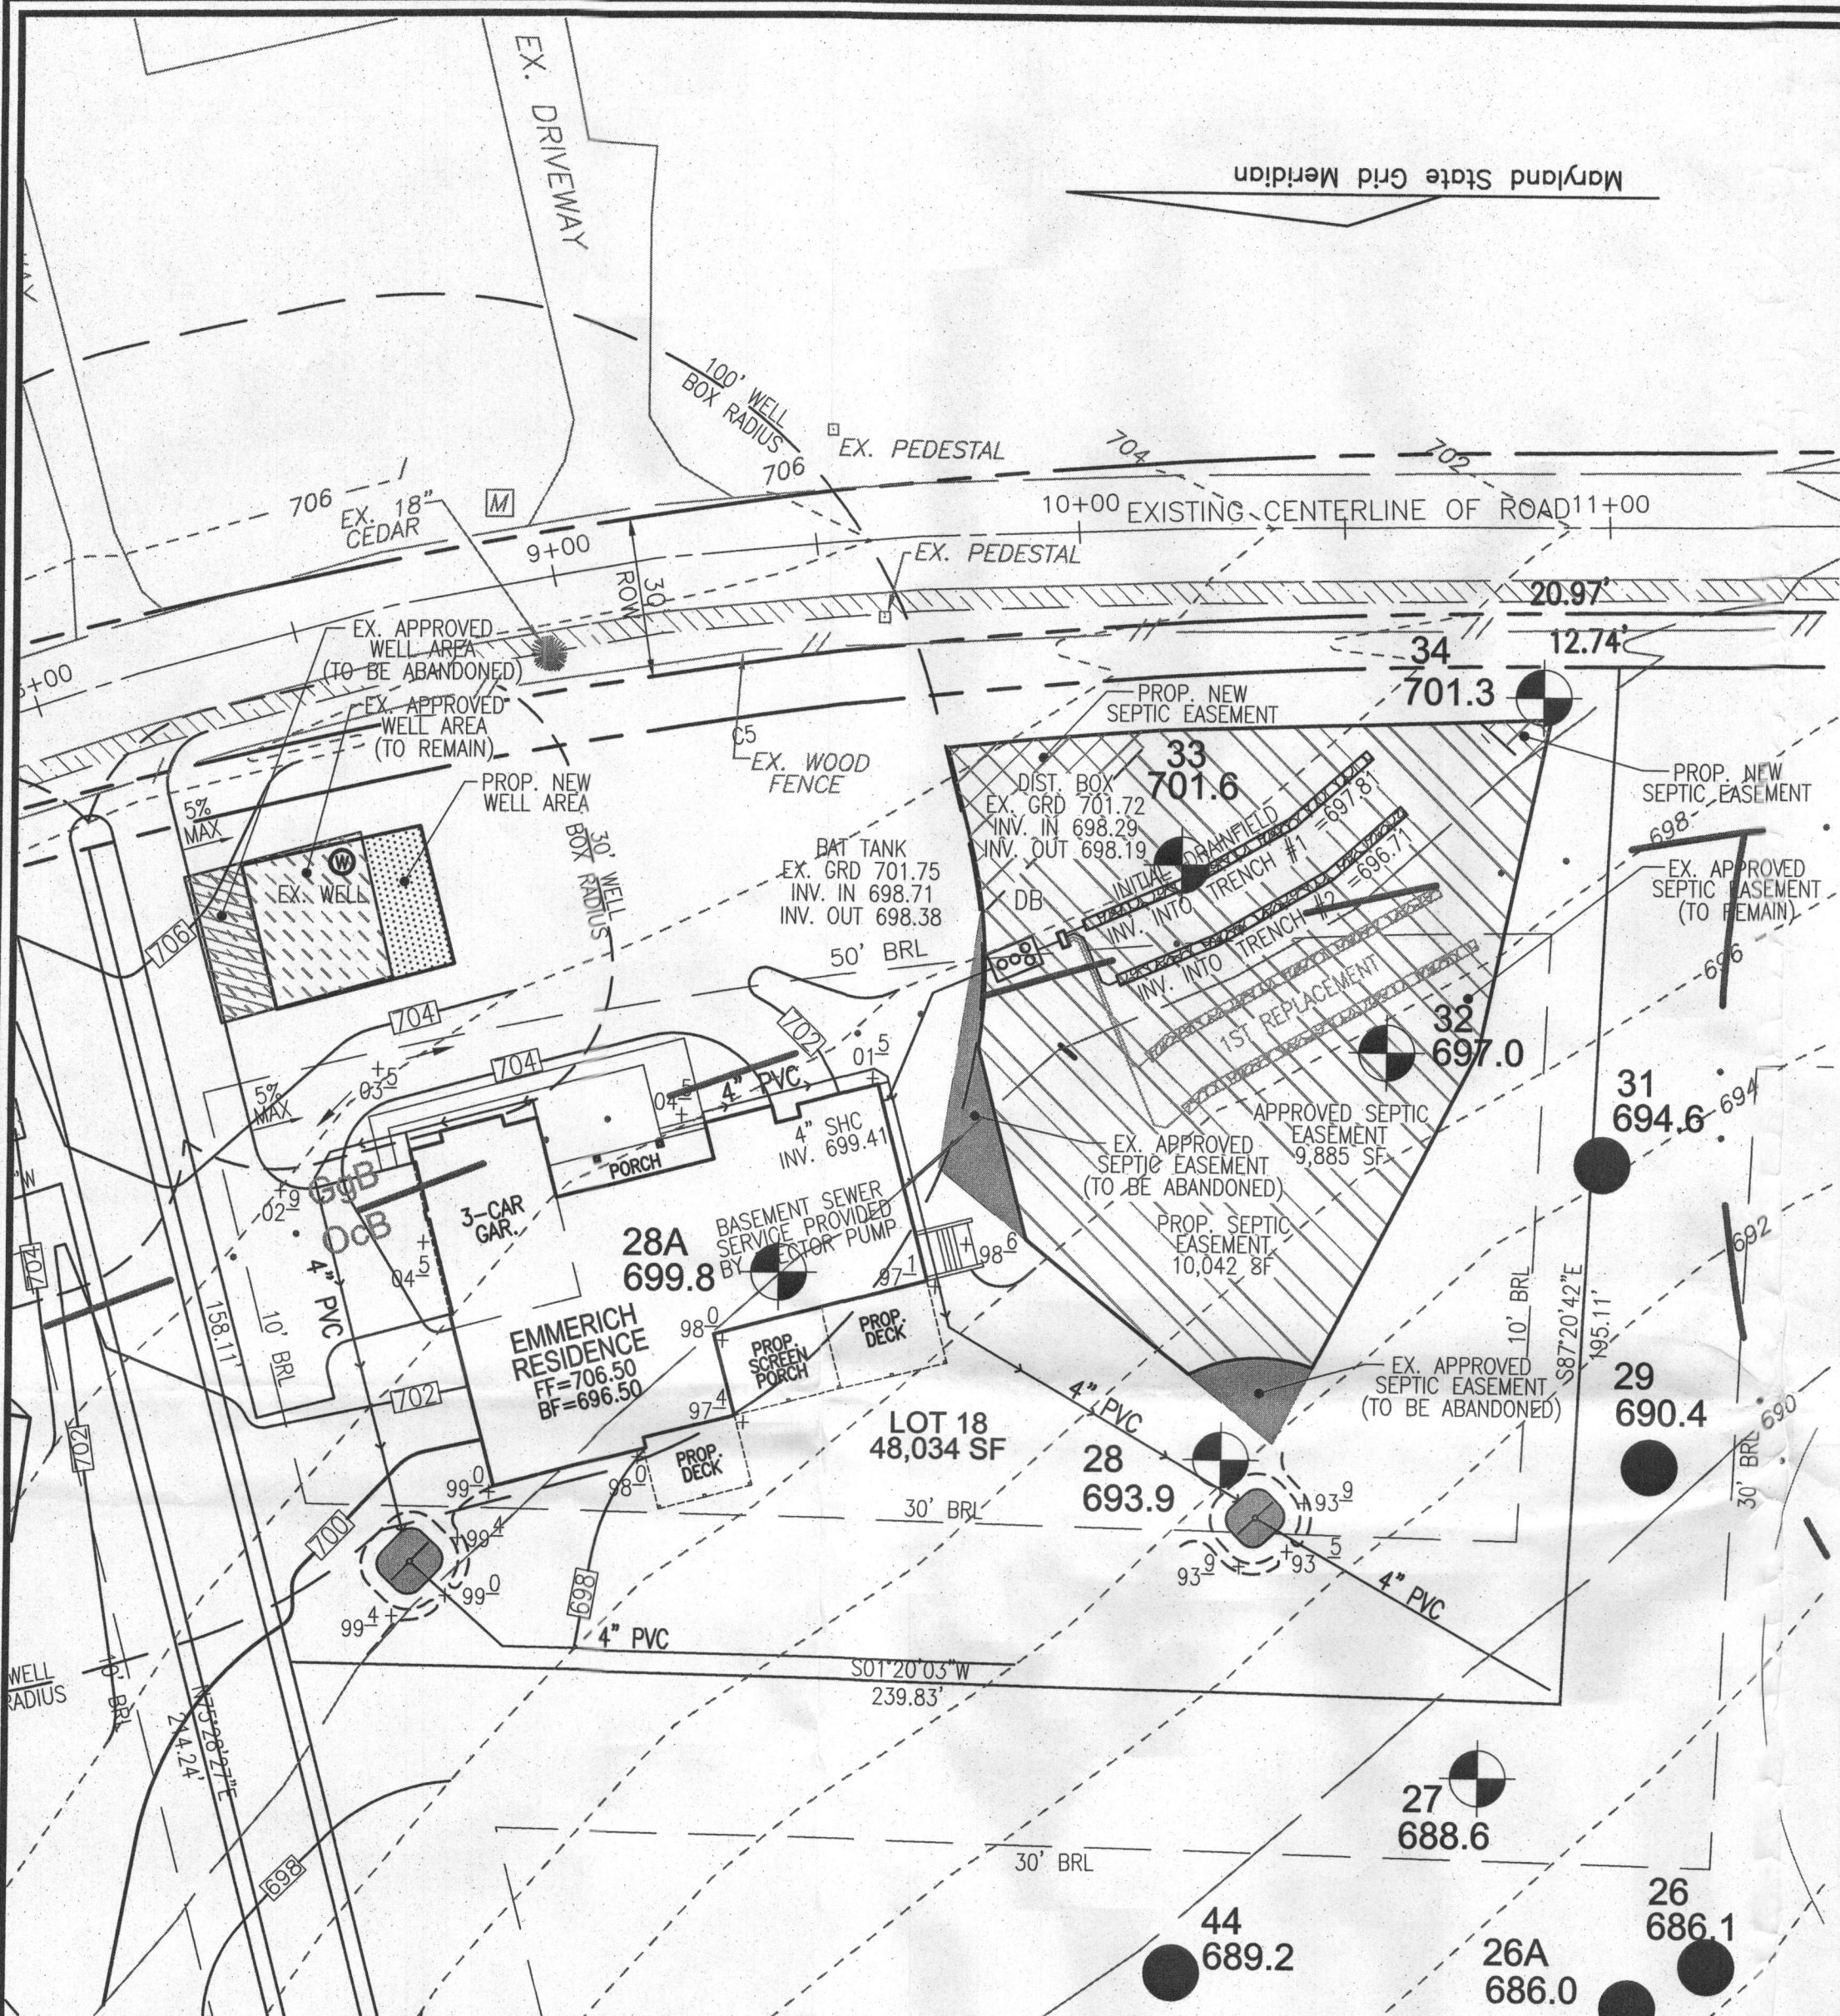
EX. DRIVEWAY

Maryland State Grid Meridian

100' WELL BOX RADIUS

EX. PEDESTAL

706

704

702

706

EX. 18" CEDAR

M

9+00

10+00 EXISTING CENTERLINE OF ROAD 11+00

30' ROW

EX. PEDESTAL

20.97'

12.74'

EX. APPROVED WELL AREA (TO BE ABANDONED)

EX. APPROVED WELL AREA (TO REMAIN)

8+00

C5

EX. WOOD FENCE

PROP. NEW SEPTIC EASEMENT

34
701.3

33
701.6

PROP. NEW SEPTIC EASEMENT

PROP. NEW WELL AREA

30' WELL BOX RADIUS

5% MAX

706

W

EX. WELL

DIST. BOX
EX. GRD 701.72
INV. IN 698.29
INV. OUT 698.19

INITIAL DRAINFIELD
INV. INTO TRENCH #1 =697.81
INV. INTO TRENCH #2 =696.71

1ST REPLACEMENT

698

EX. APPROVED SEPTIC EASEMENT (TO REMAIN)

696

BAT TANK
EX. GRD 701.75
INV. IN 698.71
INV. OUT 698.38

DB

50' BRL

704

702

01.5

704

03.5

04.5

4" PVC

32
697.0

31
694.6

694

5% MAX

PORCH

4" SHC
INV. 699.41

APPROVED SEPTIC EASEMENT 9,885 SF

EX. APPROVED SEPTIC EASEMENT (TO BE ABANDONED)

PROP. SEPTIC EASEMENT 10,042 SF

02.9

GgB

OcB

3-CAR GAR.

BASEMENT SEWER SERVICE PROVIDED BY EJECTOR PUMP

28A
699.8

97.1

98.6

692

4" PVC

04.5

707

158.11'

10' BRL

EMMERICH RESIDENCE
FF=706.50
BF=696.50

98.0

PROP. SCREEN PORCH

PROP. DECK

10' BRL

S87°20'42"E

195.11'

EX. APPROVED SEPTIC EASEMENT (TO BE ABANDONED)

29
690.4

690

30' BRL

702

97.4

LOT 18
48,034 SF

4" PVC

702

99.0

98.0

PROP. DECK

28
693.9

93.9

30' BRL

700

99.4

99.0

99.4

698

93.9

93.5

4" PVC

4" PVC

S01°20'03"W
239.83'

WELL RADIUS

10' BRL

N7°28'27"E
214.24'

698

27
688.6

30' BRL

44
689.2

26A
686.0

26
686.1